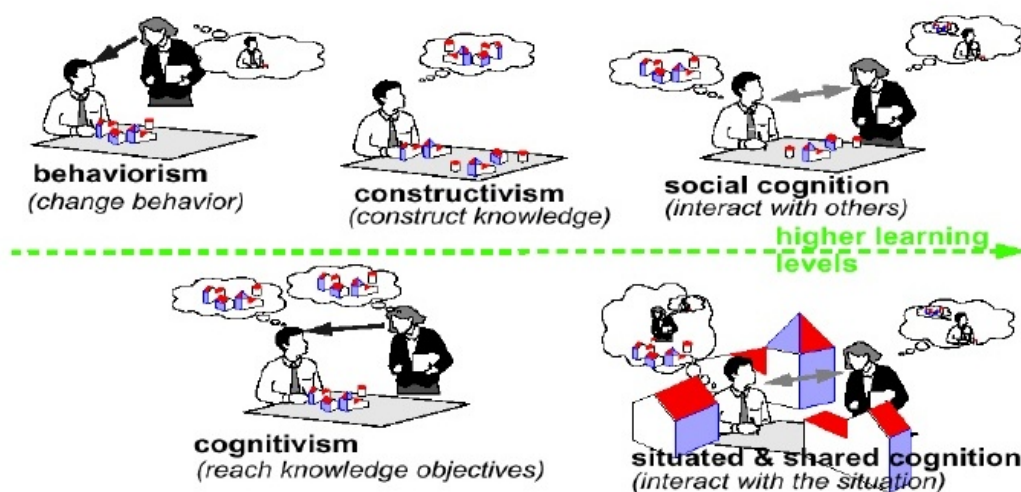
behaviorism
(change behavior)

constructivism
(construct knowledge)

social cognition
(interact with others)

higher learning levels

cognitivism
(reach knowledge objectives)

situated & shared cognition
(interact with the situation)